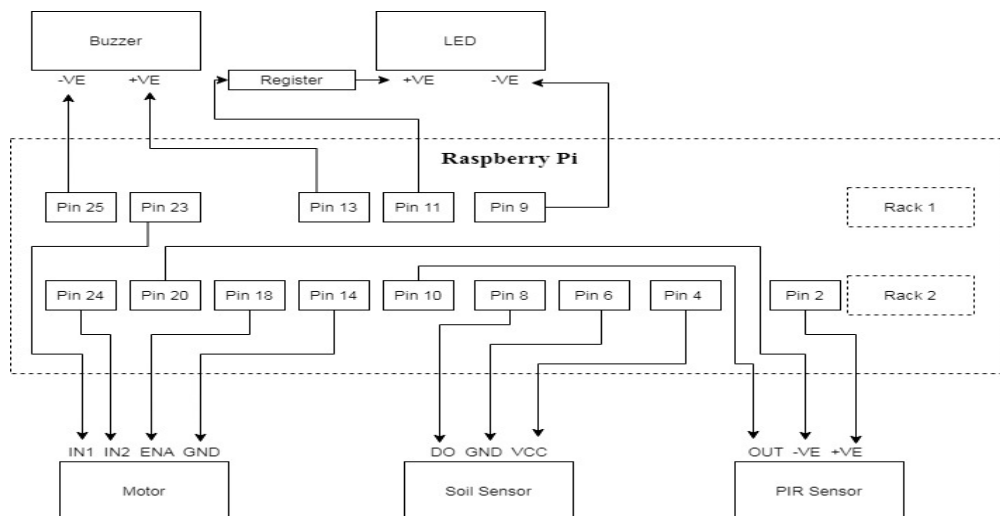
Buzzer

-VE +VE

Register

LED

+VE -VE

Raspberry Pi

Pin 25 Pin 23 Pin 13 Pin 11 Pin 9

Rack 1

Pin 24 Pin 20 Pin 18 Pin 14 Pin 10 Pin 8 Pin 6 Pin 4 Pin 2

Rack 2

IN1 IN2 ENA GND

Motor

DO GND VCC

Soil Sensor

OUT -VE +VE

PIR Sensor